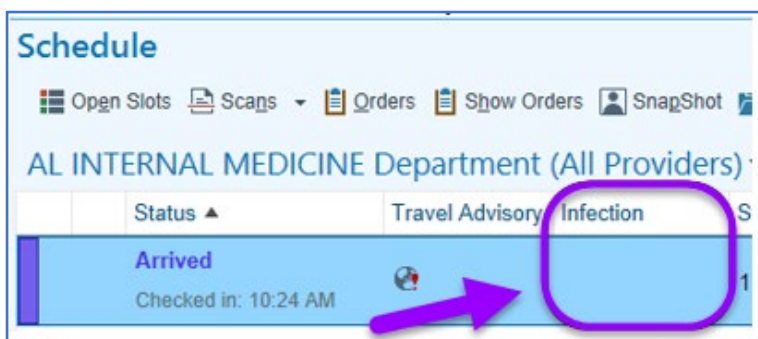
Schedule

Open Slots Scans Orders Show Orders SnapShot

AL INTERNAL MEDICINE Department (All Providers)

| | | Status ▲ | Travel Advisory | Infection | S |
|---|---|---|---|---|---|
| | | Arrived Checked in: 10:24 AM | | | 1 |